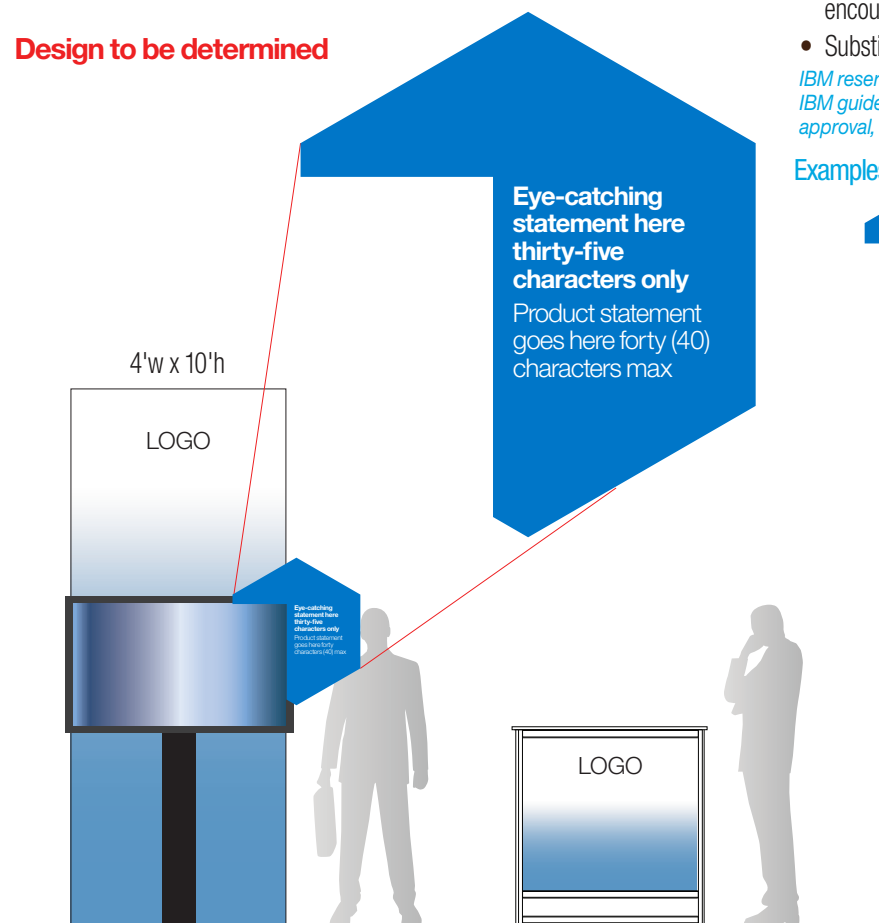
encou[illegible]

• Substi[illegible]

IBM reser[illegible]
IBM guide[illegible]
approval, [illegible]

Example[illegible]

Design to be determined

Eye-catching statement here thirty-five characters only
Product statement goes here forty (40) characters max

4'w x 10'h

LOGO

Eye-catching statement here thirty-five characters only
Product statement goes here forty characters (40) max

LOGO